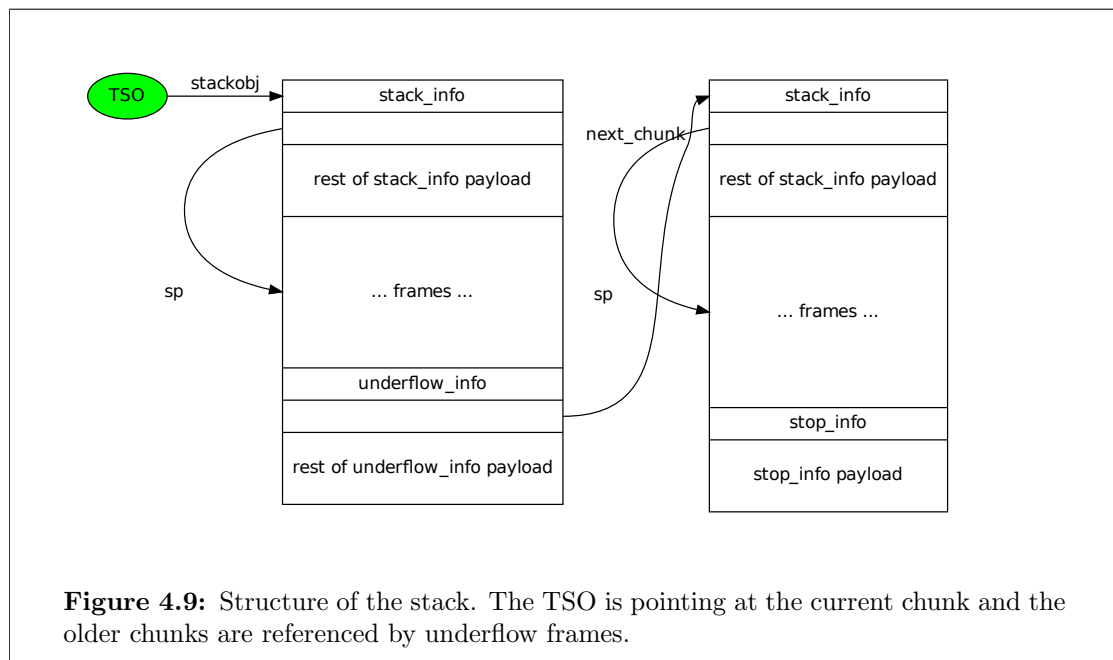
TSO

stackobj

stack_info

rest of stack_info payload

sp

... frames ...

underflow_info

rest of underflow_info payload

next_chunk

stack_info

rest of stack_info payload

sp

... frames ...

stop_info

stop_info payload

**Figure 4.9:** Structure of the stack. The TSO is pointing at the current chunk and the older chunks are referenced by underflow frames.